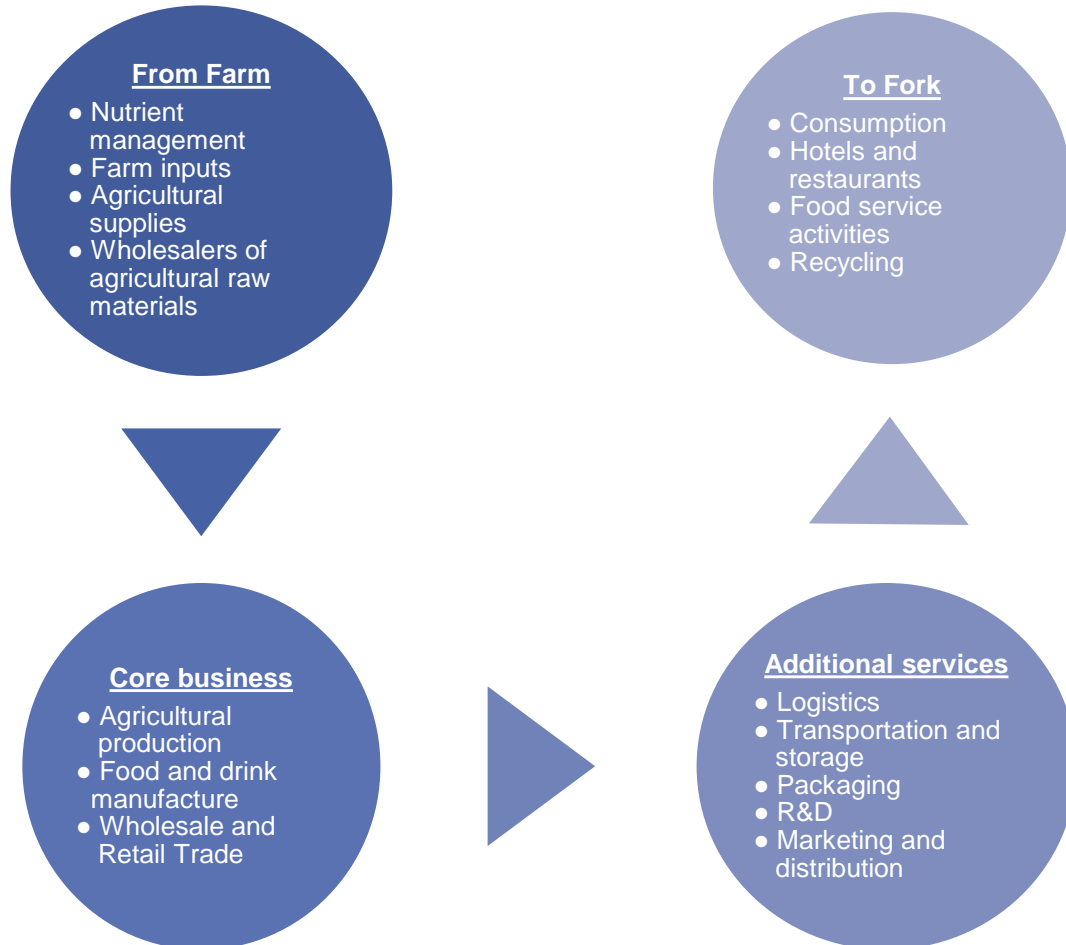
From Farm

- Nutrient management
- Farm inputs
- Agricultural supplies
- Wholesalers of agricultural raw materials

To Fork

- Consumption
- Hotels and restaurants
- Food service activities
- Recycling

Core business

- Agricultural production
- Food and drink manufacture
- Wholesale and Retail Trade

Additional services

- Logistics
- Transportation and storage
- Packaging
- R&D
- Marketing and distribution